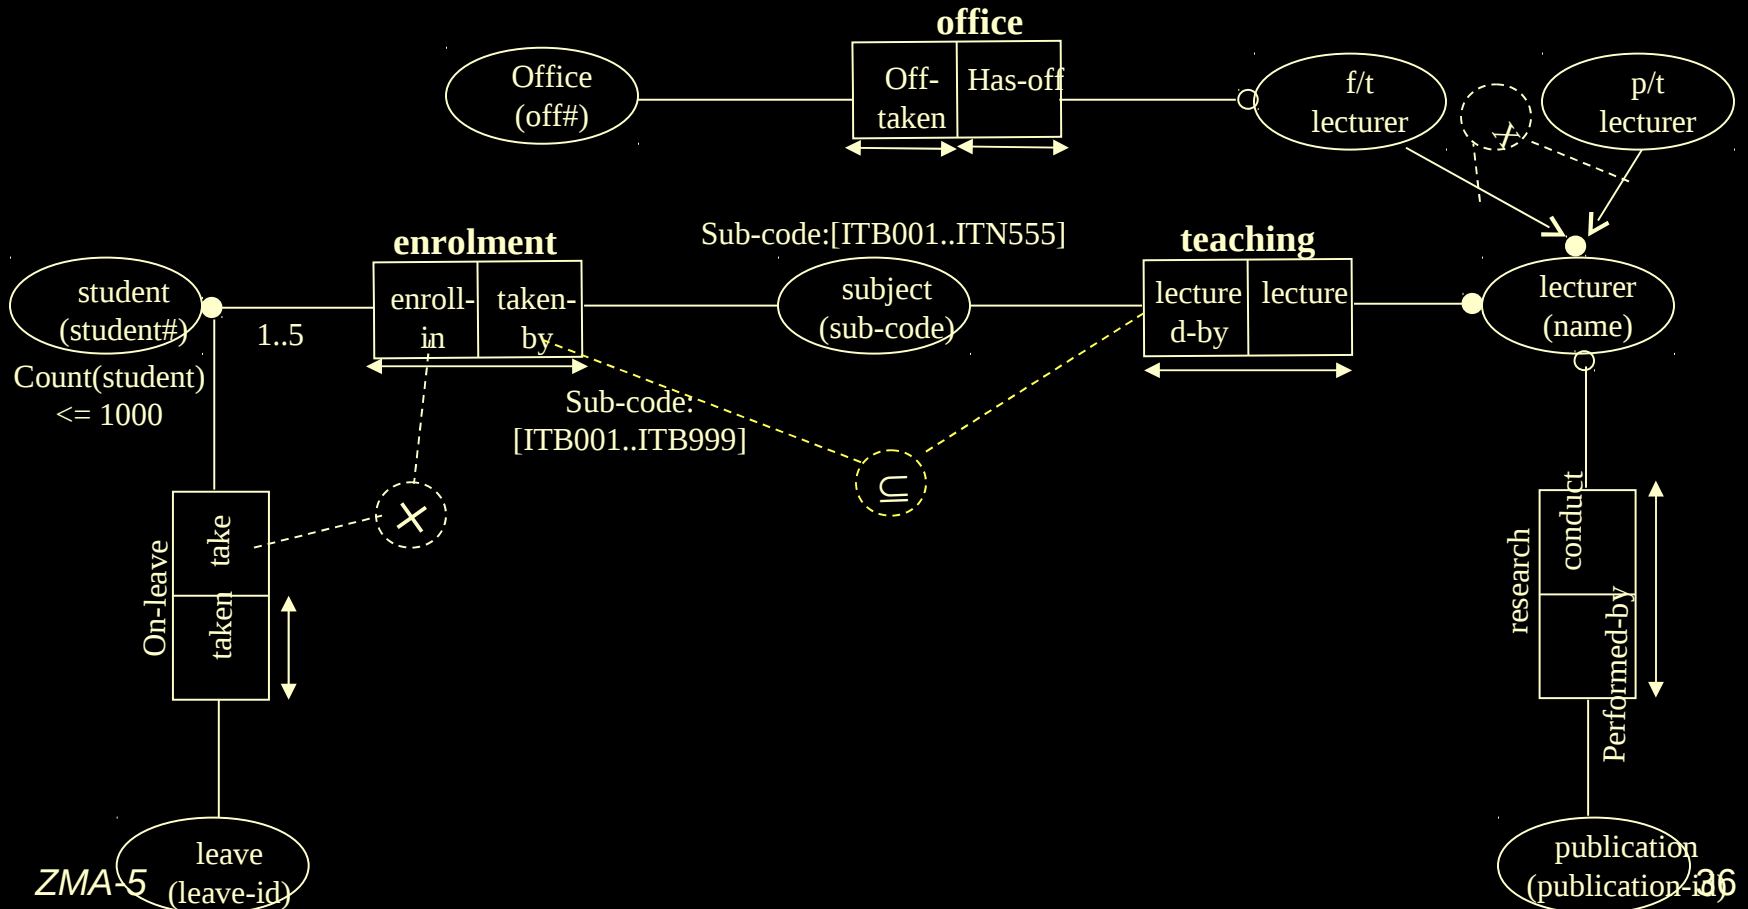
office

Office (off#)

Off-taken

Has-off

f/t lecturer

p/t lecturer

$\times$

enrolment

Sub-code:[ITB001..ITN555]

teaching

student (student#)

1..5

enroll-in

taken-by

subject (sub-code)

lecture d-by

lecture

lecturer (name)

Count(student) <= 1000

Sub-code: [ITB001..ITB999]

$\subseteq$

On-leave

take

taken

$\times$

research

conduct

Performed-by

leave (leave-id)

publication (publication-id)

ZMA-5

36